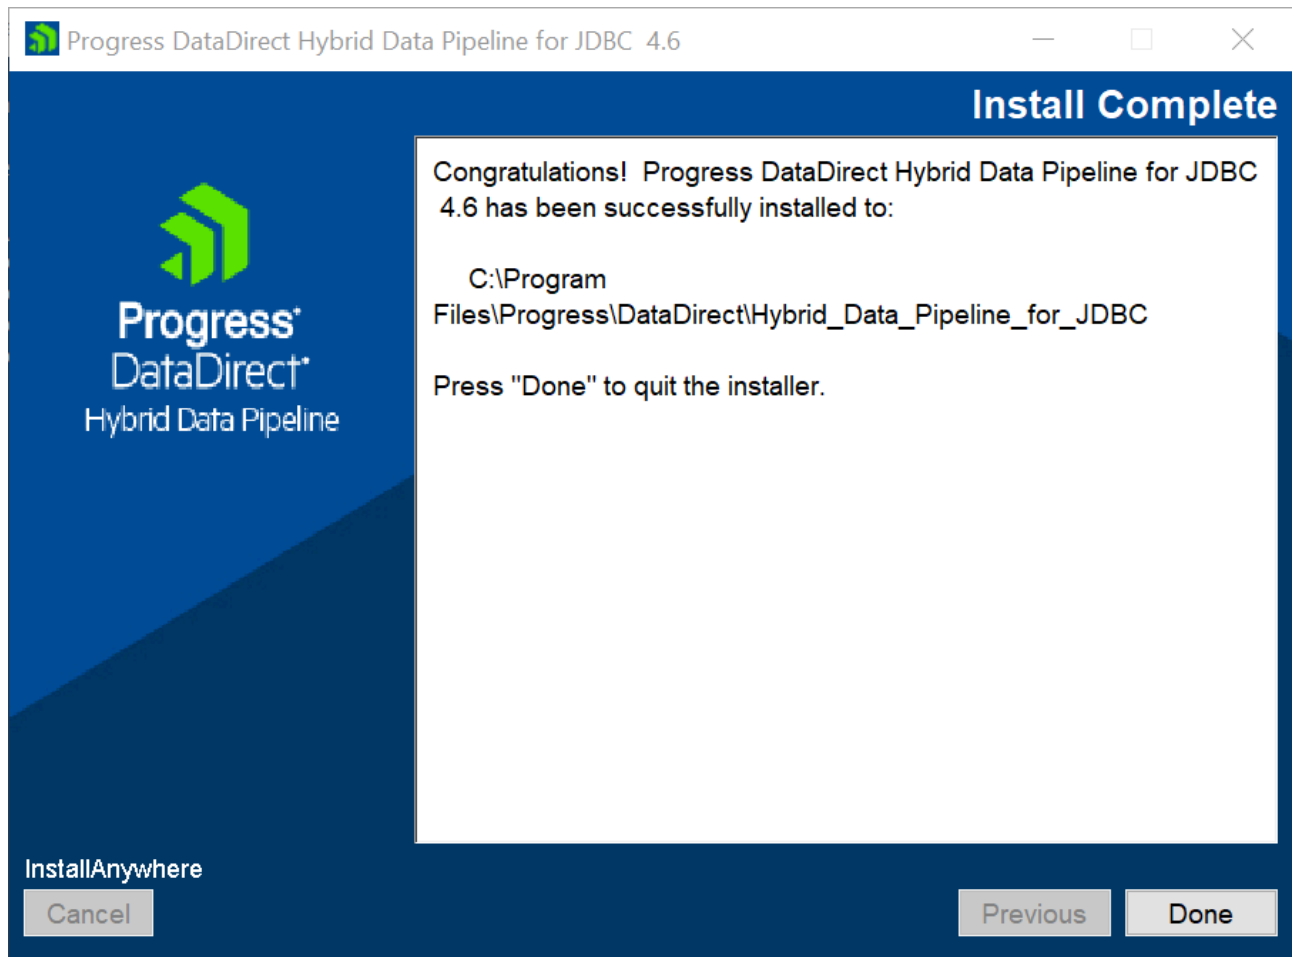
Progress DataDirect Hybrid Data Pipeline for JDBC 4.6

Install Complete

Progress®
DataDirect®
Hybrid Data Pipeline

Congratulations! Progress DataDirect Hybrid Data Pipeline for JDBC 4.6 has been successfully installed to:

C:\Program Files\Progress\DataDirect\Hybrid_Data_Pipeline_for_JDBC

Press "Done" to quit the installer.

InstallAnywhere

Cancel

Previous

Done